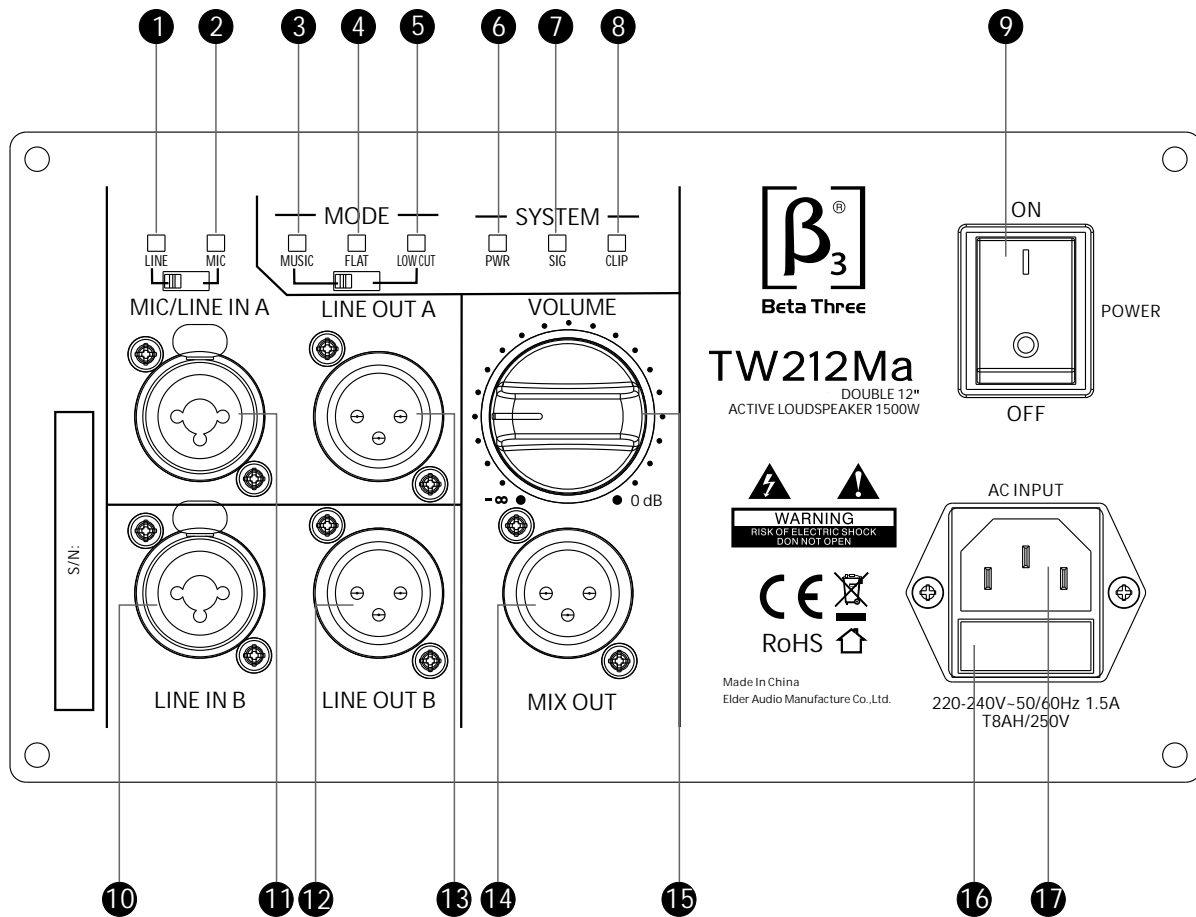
1 2 3 4 5 6 7 8 9

MODE

SYSTEM

LINE MIC

MUSIC FLAT LOW CUT

PWR SIG CLIP

MIC/LINE IN A

LINE OUT A

VOLUME

$-\infty$

0 dB

S/N:

LINE IN B

LINE OUT B

MIX OUT

$\beta_3$ ®

Beta Three

TW212Ma

DOUBLE 12"
ACTIVE LOUDSPEAKER 1500W

WARNING
RISK OF ELECTRIC SHOCK
DON NOT OPEN

CE

RoHS

Made In China
Elder Audio Manufacture Co.,Ltd.

ON

POWER

OFF

AC INPUT

220-240V~50/60Hz 1.5A
T8AH/250V

10 11 12 13 14 15 16 17